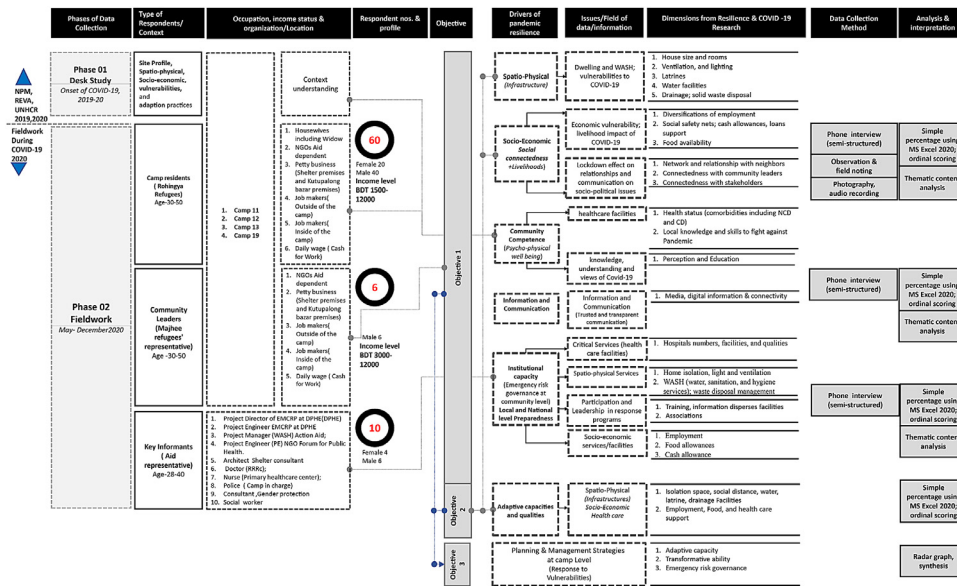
Phases of Data Collection

Type of Respondents/ Context

Occupation, income status & organization/Location

Respondent nos. & profile

Objective

Drivers of pandemic resilience

Issues/Field of data/information

Dimensions from Resilience & COVID -19 Research

Data Collection Method

Analysis & interpretation

NPM, REVA, UNHCR 2019,2020

Fieldwork During COVID-19 2020

Phase 01 Desk Study Onset of COVID-19, 2019-20

Site Profile, Spatio-physical, Socio-economic, vulnerabilities, and adaption practices

Context understanding

Phase 02 Fieldwork May- December2020

Camp residents ( Rohingya Refugees) Age-30-50

1. Camp 11
2. Camp 12
3. Camp 13
4. Camp 19

1. Housewives including Widow
2. NGOs Aid dependent
3. Petty business (Shelter premises and Kutupalong bazar premises)
4. Job makers( Outside of the camp)
5. Job makers( Inside of the camp)
6. Daily wage ( Cash for Work)

60
Female 20 Male 40 Income level BDT 1500-12000

Community Leaders (Majhee refugees' representative) Age -30-50

1. NGOs Aid dependent
2. Petty business (Shelter premises and Kutupalong bazar premises)
3. Job makers( Outside of the camp)
4. Job makers( Inside of the camp)
5. Daily wage ( Cash for Work)

6
Male 6 Income level BDT 3000-12000

Key Informants ( Aid representative) Age-28-40

1. Project Director of EMCRP at DPHE(DPHE)
2. Project Engineer EMCRP at DPHE
3. Project Manager (WASH) Action Aid;
4. Project Engineer (PE) NGO Forum for Public Health.
5. Architect Shelter consultant
6. Doctor (RRRC);
7. Nurse (Primary healthcare center);
8. Police ( Camp in charge)
9. Consultant ,Gender protection
10. Social worker

10
Female 4 Male 6

Objective 1

Objective 2

Objective 3

Spatio-Physical (Infrastructure)

Dwelling and WASH; vulnerabilities to COVID-19

1. House size and rooms
2. Ventilation, and lighting
3. Latrines
4. Water facilities
5. Drainage; solid waste disposal

Socio-Economic Social connectedness +Livelihoods)

Economic vulnerability; livelihood impact of COVID-19

1. Diversifications of employment
2. Social safety nets; cash allowances, loans support
3. Food availability

Lockdown effect on relationships and communication on socio-political issues

1. Network and relationship with neighbors
2. Connectedness with community leaders
3. Connectedness with stakeholders

Community Competence (Psycho-physical well being)

healthcare facilities

1. Health status (comorbidities including NCD and CD)
2. Local knowledge and skills to fight against Pandemic

knowledge, understanding and views of Covid-19

1. Perception and Education

Information and Communication

Information and Communication (Trusted and transparent communication)

1. Media, digital information & connectivity

Institutional capacity (Emergency risk governance at community level) Local and National level Preparedness

Critical Services (health care facilities)

1. Hospitals numbers, facilities, and qualities

Spatio-physical Services

1. Home isolation, light and ventilation
2. WASH (water, sanitation, and hygiene services); waste disposal management

Participation and Leadership in response programs

1. Training, information disperses facilities
2. Associations

Socio-economic services/facilities

1. Employment
2. Food allowances
3. Cash allowance

Adaptive capacities and qualities

Spatio-Physical (Infrastructures) Socio-Economic Health care

1. Isolation space, social distance, water, latrine, drainage Facilities
2. Employment, Food, and health care support

Planning & Management Strategies at camp Level (Response to Vulnerabilities)

1. Adaptive capacity
2. Transformative ability
3. Emergency risk governance

Phone interview (semi-structured)

Observation & field noting

Photography, audio recording

Simple percentage usin MS Excel 2020; ordinal scoring

Thematic conten analysis

Phone interview (semi-structured)

Simple percentage usin MS Excel 2020; ordinal scoring

Thematic conten analysis

Phone interview (semi-structured)

Simple percentage usin MS Excel 2020; ordinal scoring

Thematic conten analysis

Simple percentage usin MS Excel 2020; ordinal scoring

Radar graph, synthesis